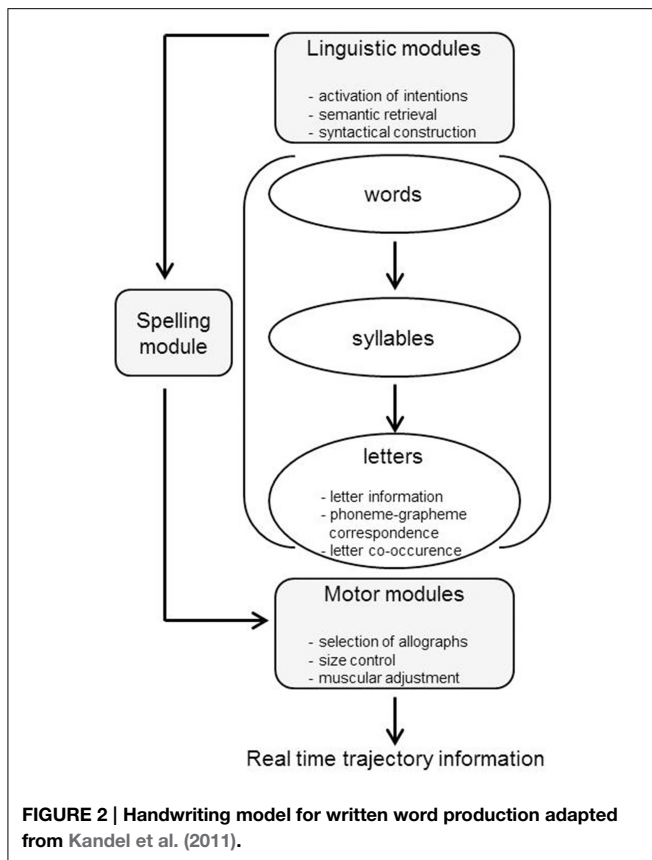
Linguistic modules

- activation of intentions
- semantic retrieval
- syntactical construction

words

Spelling module

syllables

letters

- letter information
- phoneme-grapheme correspondence
- letter co-occurence

Motor modules

- selection of allographs
- size control
- muscular adjustment

Real time trajectory information

**FIGURE 2 | Handwriting model for written word production adapted from Kandel et al. (2011).**